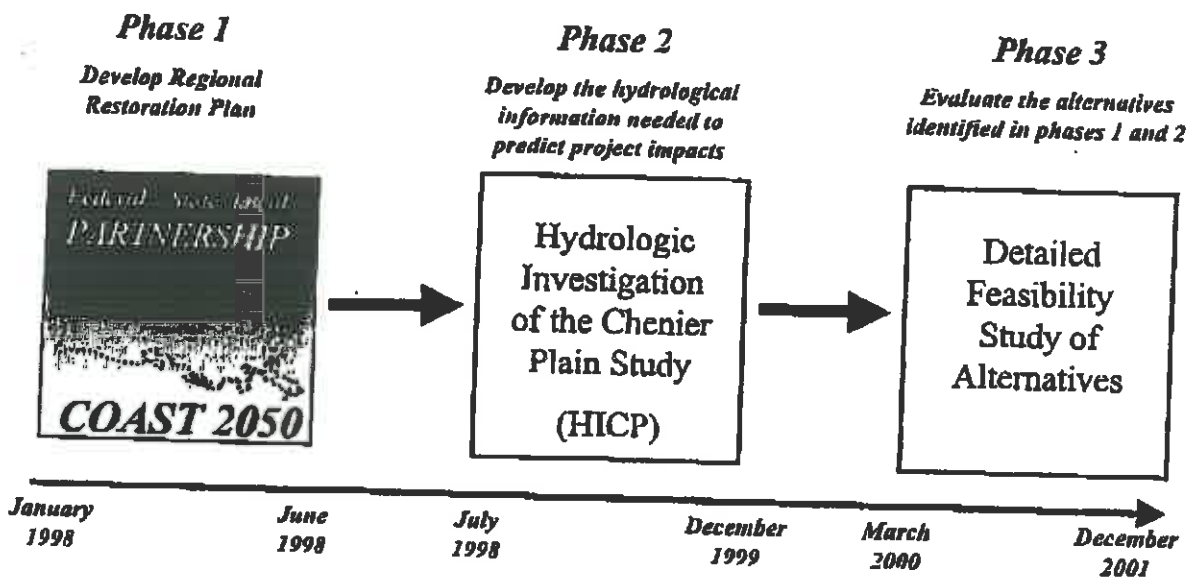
Phase 1

Develop Regional Restoration Plan

Federal State Local PARTNERSHIP

COAST 2050

Phase 2

Develop the hydrological information needed to predict project impacts

Hydrologic Investigation of the Chenier Plain Study

(HICP)

Phase 3

Evaluate the alternatives identified in phases 1 and 2

Detailed Feasibility Study of Alternatives

January 1998

June 1998

July 1998

December 1999

March 2000

December 2001